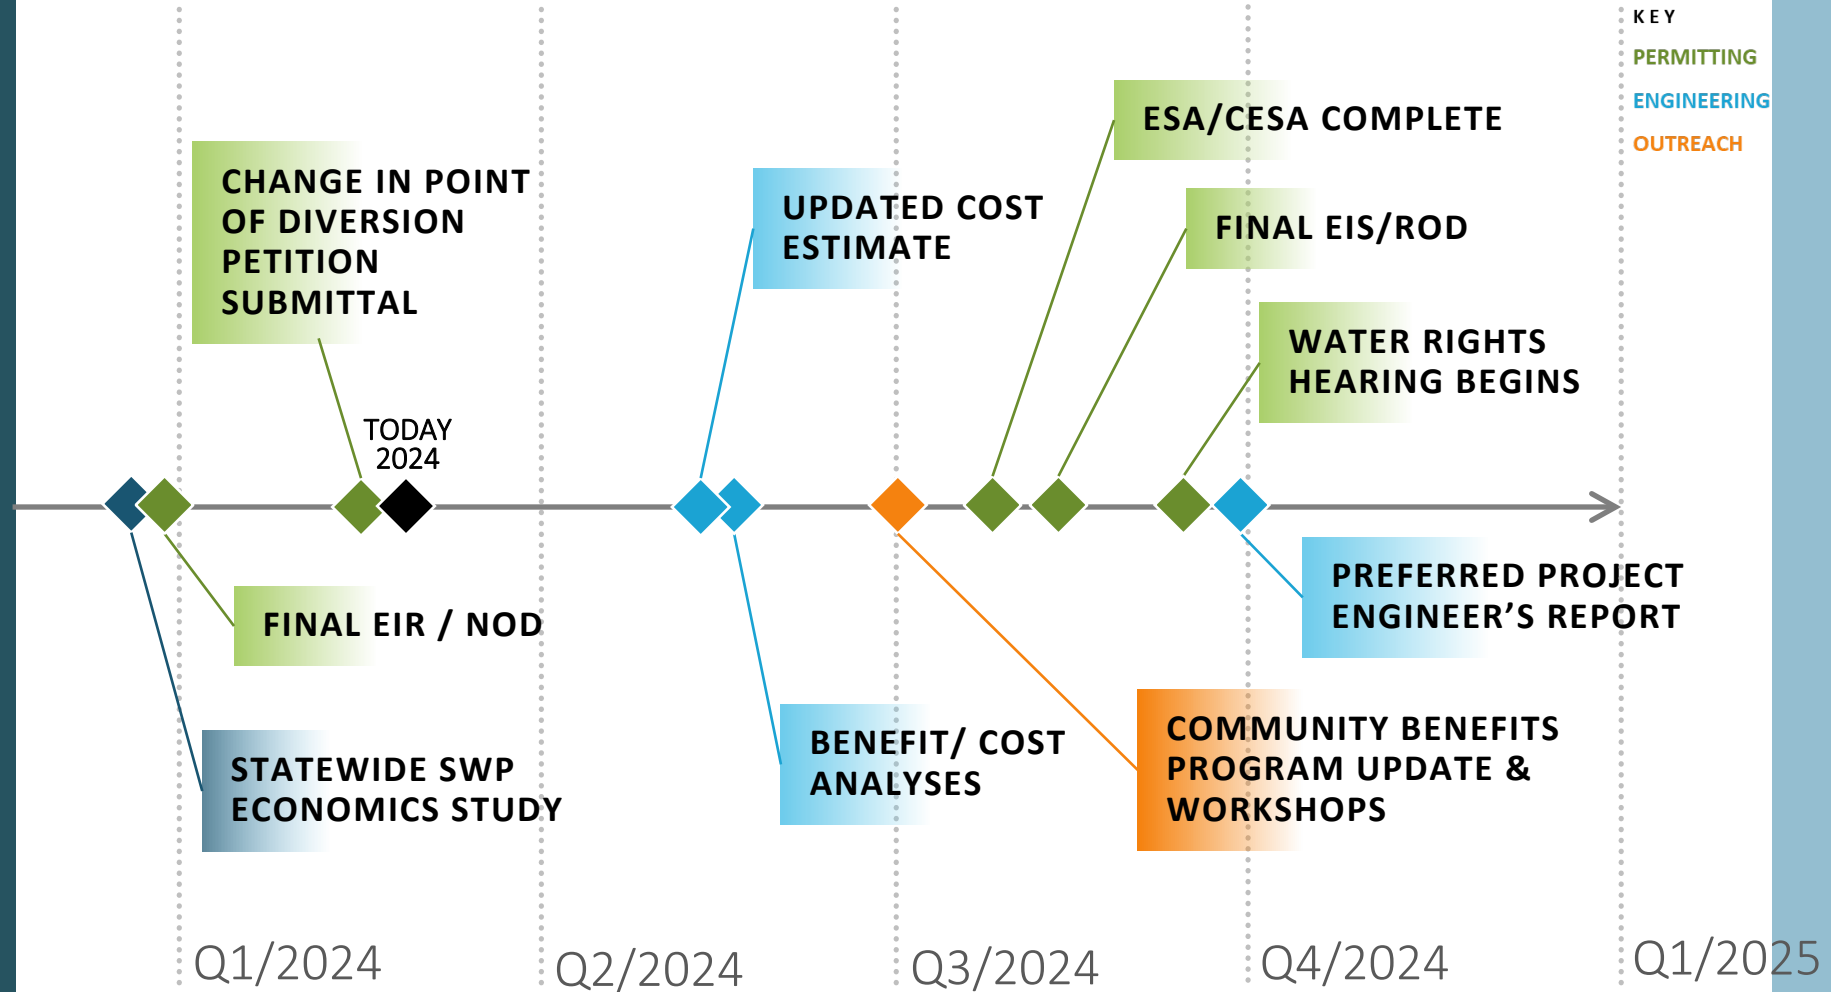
KEY
PERMITTING
ENGINEERING
OUTREACH

CHANGE IN POINT OF DIVERSION PETITION SUBMITTAL

UPDATED COST ESTIMATE

ESA/CESA COMPLETE

FINAL EIS/ROD

WATER RIGHTS HEARING BEGINS

TODAY 2024

FINAL EIR / NOD

STATEWIDE SWP ECONOMICS STUDY

BENEFIT/ COST ANALYSES

COMMUNITY BENEFITS PROGRAM UPDATE & WORKSHOPS

PREFERRED PROJECT ENGINEER'S REPORT

Q1/2024
Q2/2024
Q3/2024
Q4/2024
Q1/2025